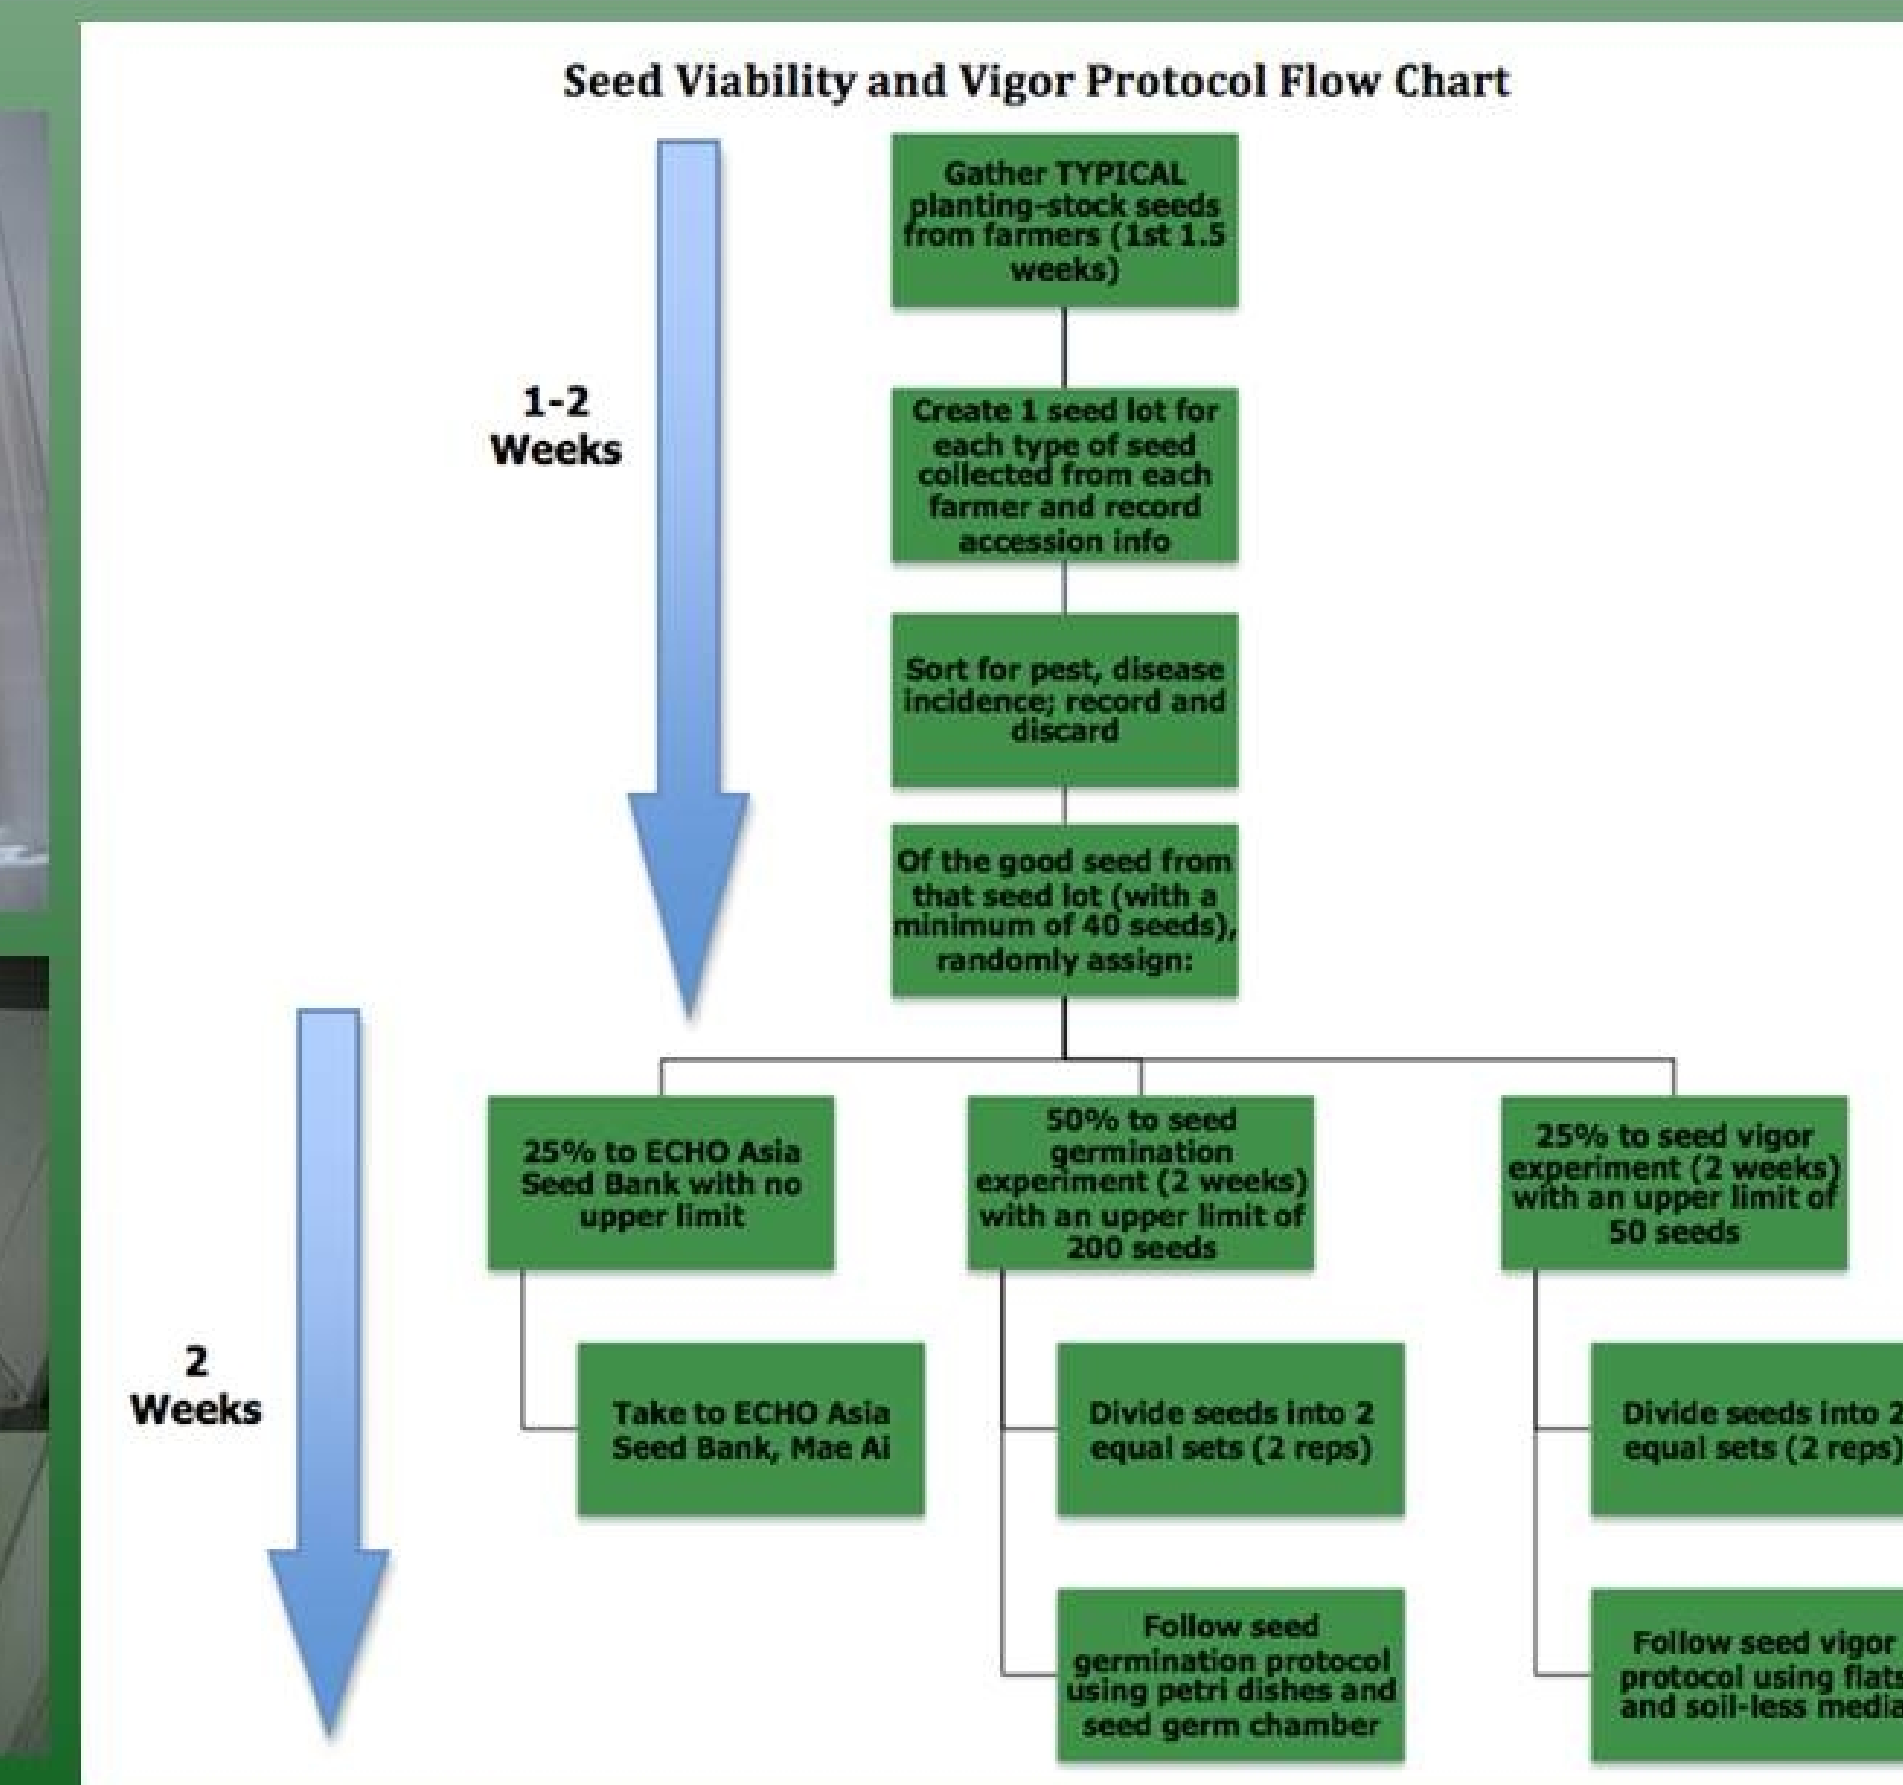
Seed Viability and Vigor Protocol Flow Chart

1-2 Weeks

Gather TYPICAL planting-stock seeds from farmers (1st 1.5 weeks)

Create 1 seed lot for each type of seed collected from each farmer and record accession info

Sort for pest, disease incidence; record and discard

Of the good seed from that seed lot (with a minimum of 40 seeds), randomly assign:

2 Weeks

25% to ECHO Asia Seed Bank with no upper limit

Take to ECHO Asia Seed Bank, Mae Ai

50% to seed germination experiment (2 weeks) with an upper limit of 200 seeds

Divide seeds into 2 equal sets (2 reps)

Follow seed germination protocol using petri dishes and seed germ chamber

25% to seed vigor experiment (2 weeks) with an upper limit of 50 seeds

Divide seeds into 2 equal sets (2 reps)

Follow seed vigor protocol using flats and soil-less media